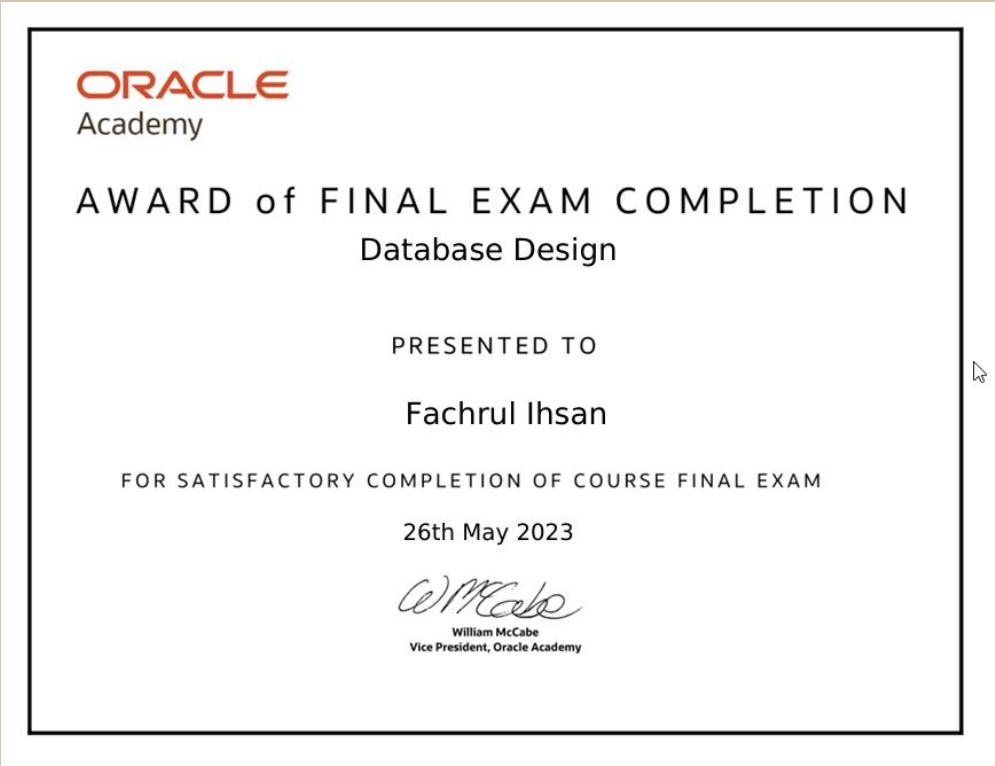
ORACLE
Academy

AWARD of FINAL EXAM COMPLETION
Database Design

PRESENTED TO

Fachrul Ihsan

FOR SATISFACTORY COMPLETION OF COURSE FINAL EXAM

26th May 2023

WMcCabe
William McCabe
Vice President, Oracle Academy